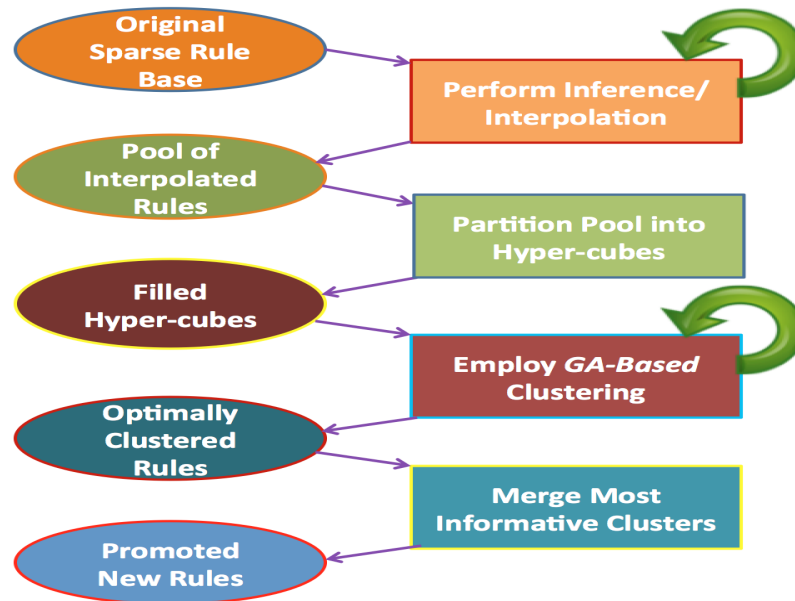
Original Sparse Rule Base

Perform Inference/ Interpolation

Pool of Interpolated Rules

Partition Pool into Hyper-cubes

Filled Hyper-cubes

Employ *GA-Based* Clustering

Optimally Clustered Rules

Merge Most Informative Clusters

Promoted New Rules